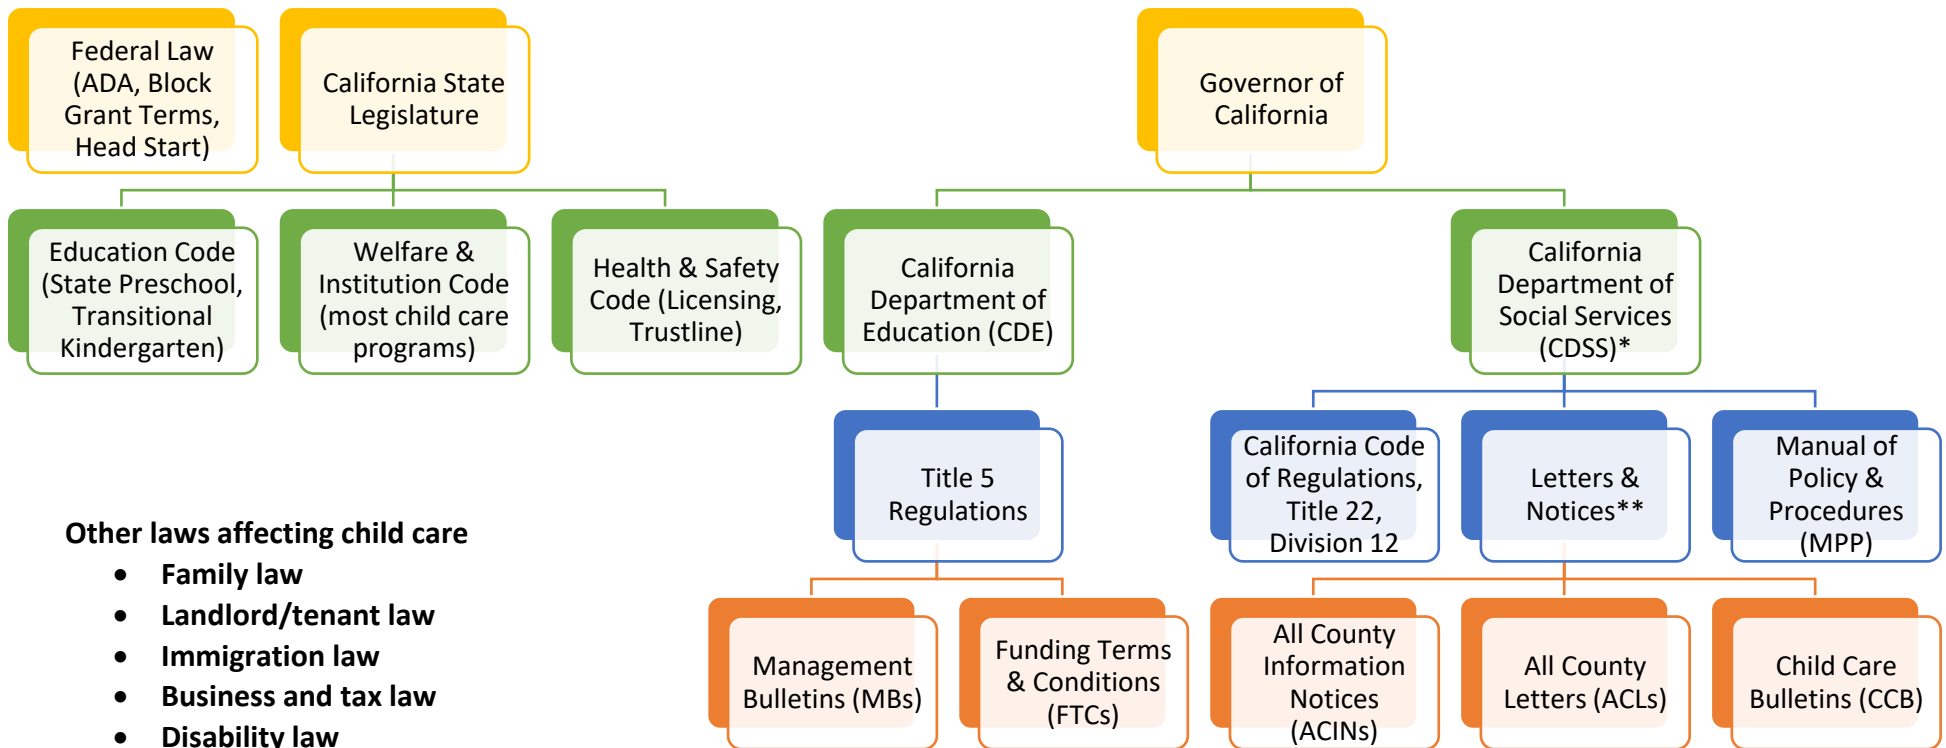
Federal Law (ADA, Block Grant Terms, Head Start)

California State Legislature

Governor of California

Education Code (State Preschool, Transitional Kindergarten)

Welfare & Institution Code (most child care programs)

Health & Safety Code (Licensing, Trustline)

California Department of Education (CDE)

California Department of Social Services (CDSS)*

Title 5 Regulations

California Code of Regulations, Title 22, Division 12

Letters & Notices**

Manual of Policy & Procedures (MPP)

Management Bulletins (MBs)

Funding Terms & Conditions (FTCs)

All County Information Notices (ACINs)

All County Letters (ACLs)

Child Care Bulletins (CCB)

Other laws affecting child care

- Family law
- Landlord/tenant law
- Immigration law
- Business and tax law
- Disability law